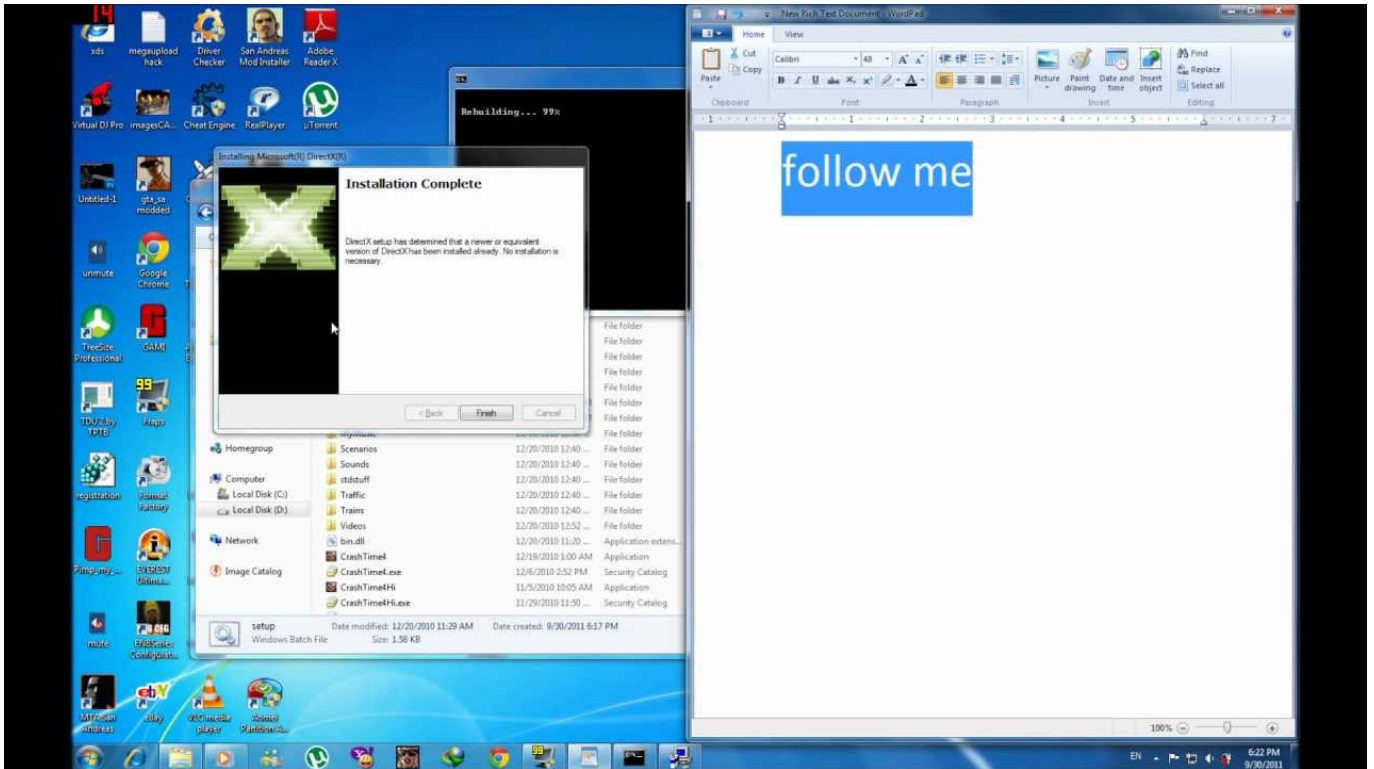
xds
megaupload hack
Driver Checker
San Andreas Mod Installer
Adobe Reader X
Virtual DJ Pro
imagesCA...
Cheat Engine
RealPlayer
µTorrent
Untitled-1
gta_sa modded
unmute
Google Chrome
TreeSize Professional
GAME
TDU 2 by TPTB
Fraps
registration
Format Factory
Pimp-my-...
EVEREST Ultima...
mute
EVBSeries Configurat...
MTA San Andreas
eBay
VLC media player
Kernel Partition R...

Rebuilding... 99%

Installing Microsoft(R) DirectX(R)
Installation Complete
DirectX setup has determined that a newer or equivalent version of DirectX has been installed already. No installation is necessary.
< Back
Finish
Cancel

Homegroup
Computer
Local Disk (C:)
Local Disk (D:)
Network
Image Catalog

| | | |
|---|---|---|
| | | File folder |
| | | File folder |
| | | File folder |
| | | File folder |
| | | File folder |
| | | File folder |
| | | File folder |
| | | File folder |
| Scenarios | 12/20/2010 12:40 ... | File folder |
| Sounds | 12/20/2010 12:40 ... | File folder |
| stdstuff | 12/20/2010 12:40 ... | File folder |
| Traffic | 12/20/2010 12:40 ... | File folder |
| Trains | 12/20/2010 12:40 ... | File folder |
| Videos | 12/20/2010 12:52 ... | File folder |
| bin.dll | 12/20/2010 11:20 ... | Application extens... |
| CrashTime4 | 12/19/2010 1:00 AM | Application |
| CrashTime4.exe | 12/6/2010 2:52 PM | Security Catalog |
| CrashTime4Hi | 11/5/2010 10:05 AM | Application |
| CrashTime4Hi.exe | 11/29/2010 11:50 ... | Security Catalog |

setup Date modified: 12/20/2010 11:29 AM Date created: 9/30/2011 6:17 PM
Windows Batch File Size: 1.58 KB

New Rich Text Document - WordPad
Home View
Cut
Copy
Paste
Calibri
48
Picture
Paint drawing
Date and time
Insert object
Find
Replace
Select all
Clipboard
Font
Paragraph
Insert
Editing

follow me

100%
EN
6:22 PM
9/30/2011